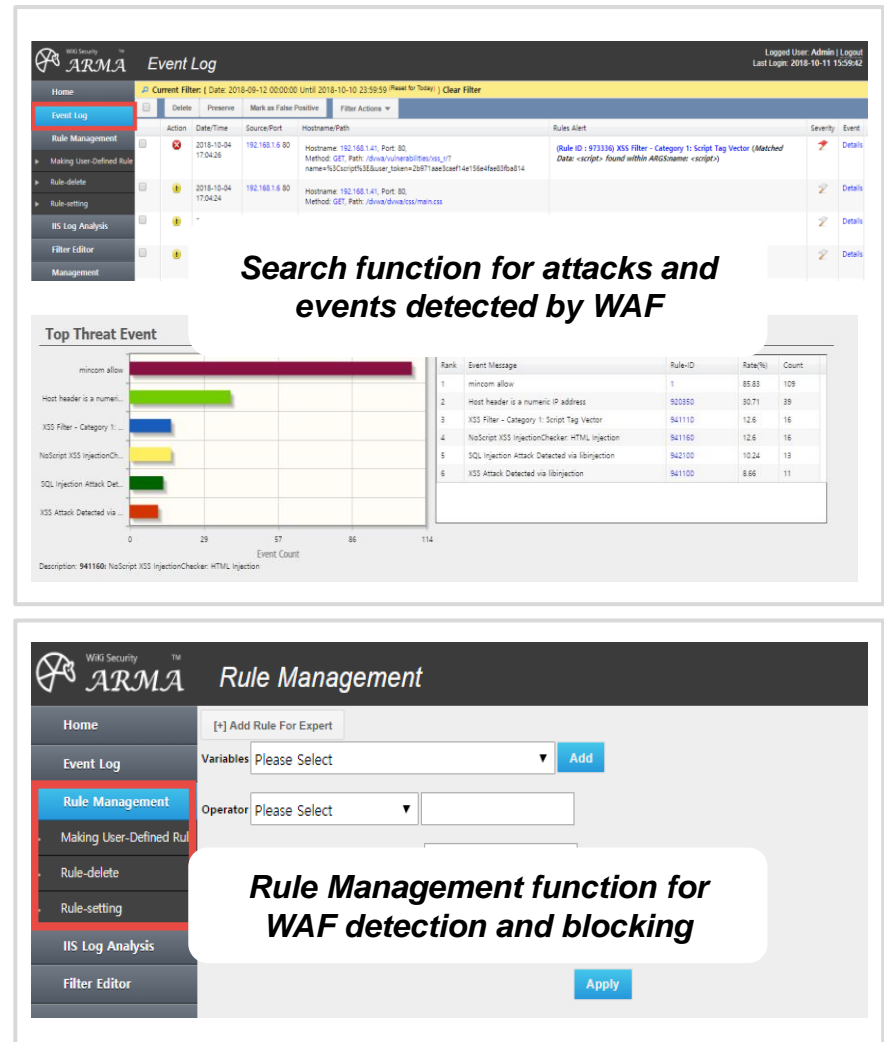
WiiG Security ™ ARMA Event Log

Logged User: Admin | Logout
Last Login: 2018-10-11 15:59:42

Home
Event Log
Rule Management
Making User-Defined Rule
Rule-delete
Rule-setting
IIS Log Analysis
Filter Editor
Management

Current Filter: ( Date: 2018-09-12 00:00:00 Until 2018-10-10 23:59:59 (Reset for Today) ) Clear Filter

Delete | Preserve | Mark as False Positive | Filter Actions

| | Action | Date/Time | Source/Port | Hostname/Path | Rules Alert | Severity | Event |
|---|---|---|---|---|---|---|---|
| | | 2018-10-04 17:04:26 | 192.168.1.6 80 | Hostname: 192.168.1.41, Port: 80, Method: GET, Path: /dvwa/vulnerabilities/xss_r/?name=%3Cscript%3E&user_token=2b871aae3caef14e156e4fae83fba814 | (Rule ID : 973336) XSS Filter - Category 1: Script Tag Vector (Matched Data: <script> found within ARGS:name: <script>) | | Details |
| | | 2018-10-04 17:04:24 | 192.168.1.6 80 | Hostname: 192.168.1.41, Port: 80, Method: GET, Path: /dvwa/dvwa/css/main.css | | | Details |
| | | - | | | | | Details |
| | | | | | | | Details |

Search function for attacks and events detected by WAF

Top Threat Event

mincom allow
Host header is a numeri...
XSS Filter - Category 1: ...
NoScript XSS InjectionCh...
SQL Injection Attack Det...
XSS Attack Detected via ...
0 29 57 86 114
Event Count
Description: 941160: NoScript XSS InjectionChecker: HTML Injection

| Rank | Event Message | Rule-ID | Rate(%) | Count |
|---|---|---|---|---|
| 1 | mincom allow | 1 | 85.83 | 109 |
| 2 | Host header is a numeric IP address | 920350 | 30.71 | 39 |
| 3 | XSS Filter - Category 1: Script Tag Vector | 941110 | 12.6 | 16 |
| 4 | NoScript XSS InjectionChecker: HTML Injection | 941160 | 12.6 | 16 |
| 5 | SQL Injection Attack Detected via libinjection | 942100 | 10.24 | 13 |
| 6 | XSS Attack Detected via libinjection | 941100 | 8.66 | 11 |

WiiG Security ™ ARMA Rule Management

Home
Event Log
Rule Management
Making User-Defined Rul
Rule-delete
Rule-setting
IIS Log Analysis
Filter Editor

[+] Add Rule For Expert
Variables Please Select Add
Operator Please Select

Rule Management function for WAF detection and blocking

Apply